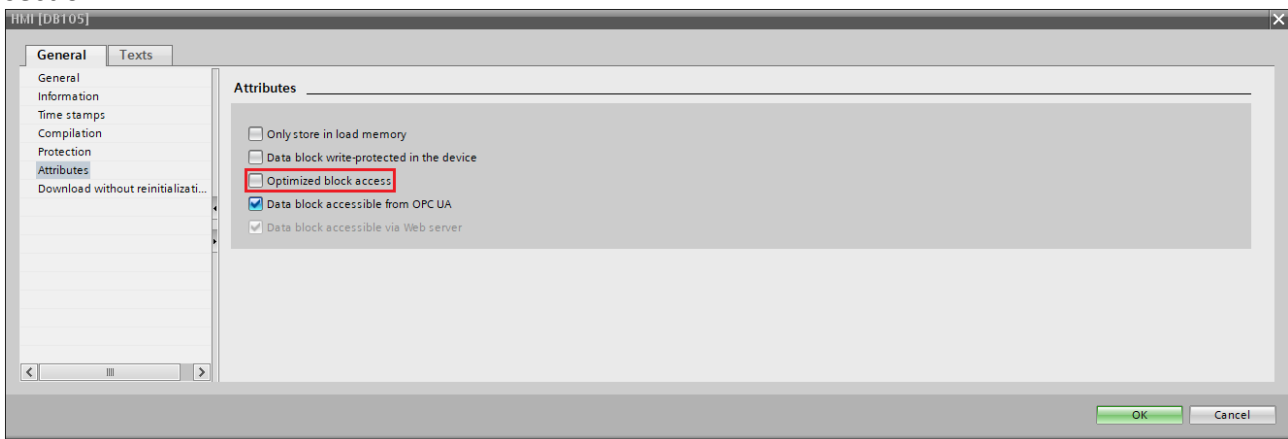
HMI [DB105]

General | Texts

General
Information
Time stamps
Compilation
Protection
Attributes
Download without reinitializati...

Attributes

Only store in load memory
Data block write-protected in the device
Optimized block access
Data block accessible from OPC UA
Data block accessible via Web server

OK | Cancel